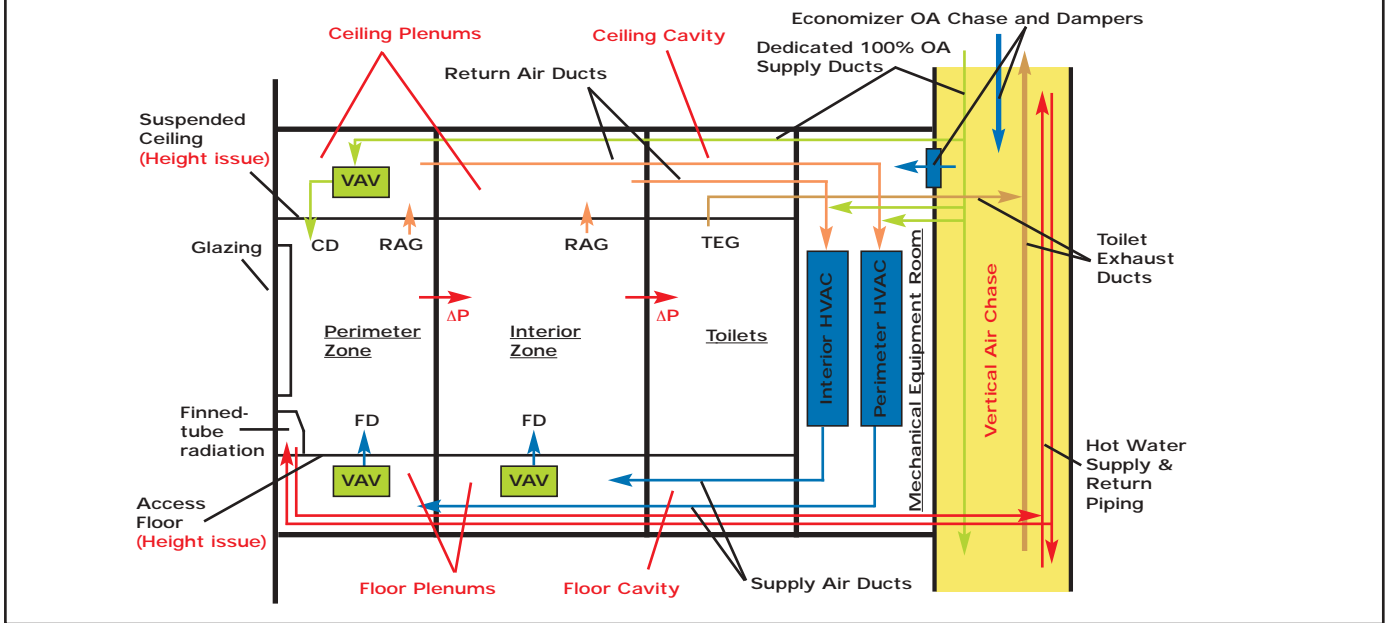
Ceiling Plenums

Ceiling Cavity

Economizer OA Chase and Dampers

Dedicated 100% OA Supply Ducts

Return Air Ducts

Suspended Ceiling (Height issue)

VAV

CD

RAG

RAG

TEG

Glazing

Toilet Exhaust Ducts

$\Delta P$

$\Delta P$

Perimeter Zone

Interior Zone

Toilets

Interior HVAC

Perimeter HVAC

Mechanical Equipment Room

Vertical Air Chase

Finned-tube radiation

FD

FD

Hot Water Supply & Return Piping

VAV

VAV

Access Floor (Height issue)

Floor Plenums

Floor Cavity

Supply Air Ducts